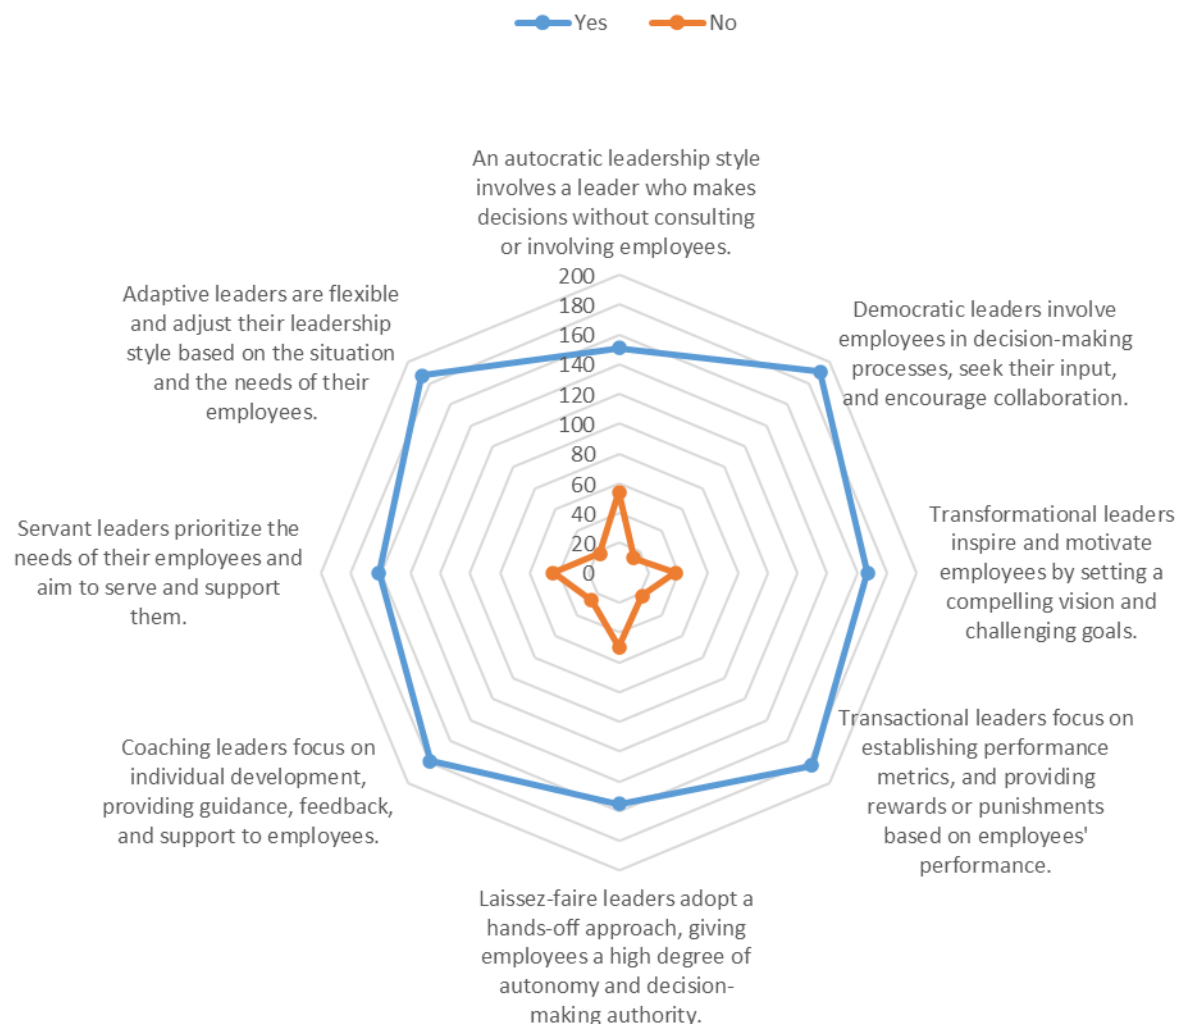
Yes No

An autocratic leadership style involves a leader who makes decisions without consulting or involving employees.

200
180
160
140
120
100
80
60
40
20
0

Democratic leaders involve employees in decision-making processes, seek their input, and encourage collaboration.

Transformational leaders inspire and motivate employees by setting a compelling vision and challenging goals.

Transactional leaders focus on establishing performance metrics, and providing rewards or punishments based on employees' performance.

Laissez-faire leaders adopt a hands-off approach, giving employees a high degree of autonomy and decision-making authority.

Coaching leaders focus on individual development, providing guidance, feedback, and support to employees.

Servant leaders prioritize the needs of their employees and aim to serve and support them.

Adaptive leaders are flexible and adjust their leadership style based on the situation and the needs of their employees.